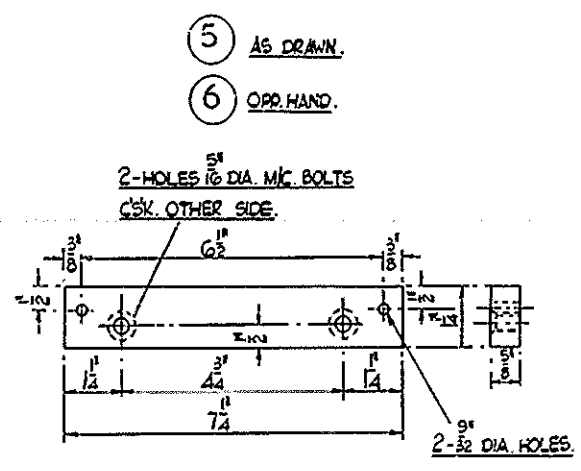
5 AS DRAWN.

6 OPP. HAND.

2-HOLES $\frac{5}{16}$" DIA. M/C. BOLTS

C'SK. OTHER SIDE.

$\frac{3}{8}$"

$6\frac{1}{2}$"

$\frac{3}{8}$"

$\frac{1}{2}$"

$\frac{1}{2}$"

$\frac{1}{2}$"

$1\frac{1}{2}$"

$\frac{5}{8}$"

$1\frac{1}{4}$"

$4\frac{3}{4}$"

$1\frac{1}{4}$"

$7\frac{1}{4}$"

$\frac{9}{32}$"

2-$\frac{9}{32}$ DIA. HOLES.